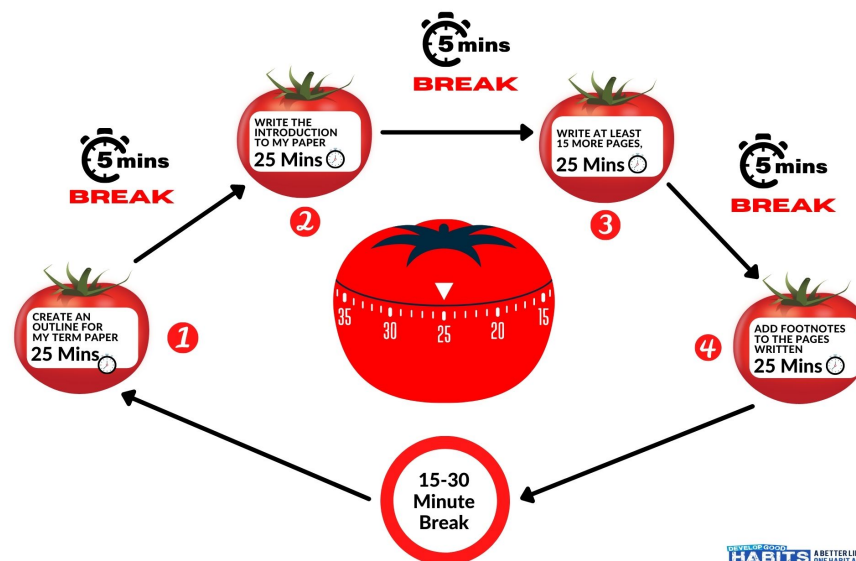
5 mins
BREAK

5 mins
BREAK

5 mins
BREAK

CREATE AN OUTLINE FOR MY TERM PAPER
25 Mins
1

WRITE THE INTRODUCTION TO MY PAPER
25 Mins
2

WRITE AT LEAST 15 MORE PAGES,
25 Mins
3

ADD FOOTNOTES TO THE PAGES WRITTEN
25 Mins
4

35 30 25 20 15

15-30 Minute Break

DEVELOP GOOD HABITS A BETTER LI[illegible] ONE HABIT A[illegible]